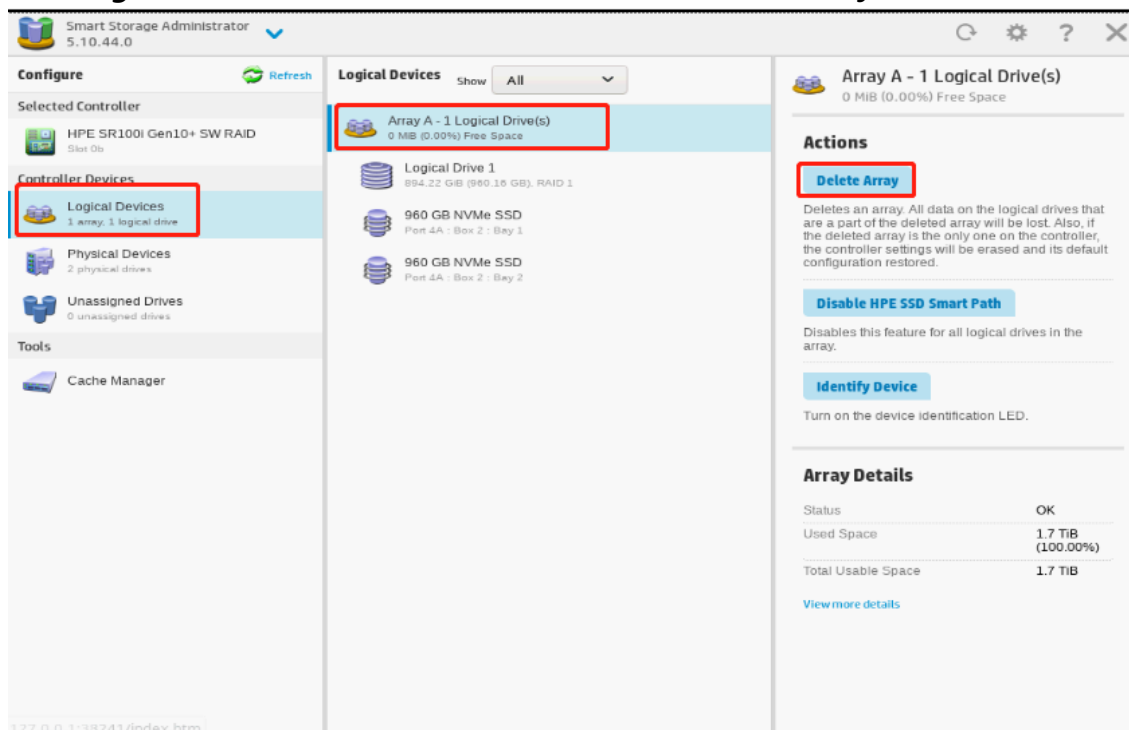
Smart Storage Administrator
5.10.44.0

Configure
Refresh

Selected Controller

HPE SR100i Gen10+ SW RAID
Slot 0b

Controller Devices

Logical Devices
1 array, 1 logical drive

Physical Devices
2 physical drives

Unassigned Drives
0 unassigned drives

Tools

Cache Manager

127.0.0.1:39241/index.htm

Logical Devices Show All

Array A - 1 Logical Drive(s)
0 MiB (0.00%) Free Space

Logical Drive 1
894.22 GB (960.16 GB), RAID 1

960 GB NVMe SSD
Port 4A : Box 2 : Bay 1

960 GB NVMe SSD
Port 4A : Box 2 : Bay 2

Array A - 1 Logical Drive(s)
0 MiB (0.00%) Free Space

Actions

Delete Array

Deletes an array. All data on the logical drives that are a part of the deleted array will be lost. Also, if the deleted array is the only one on the controller, the controller settings will be erased and its default configuration restored.

Disable HPE SSD Smart Path

Disables this feature for all logical drives in the array.

Identify Device

Turn on the device identification LED.

Array Details

| | |
|---|---|
| Status | OK |
| Used Space | 1.7 TiB (100.00%) |
| Total Usable Space | 1.7 TiB |

View more details